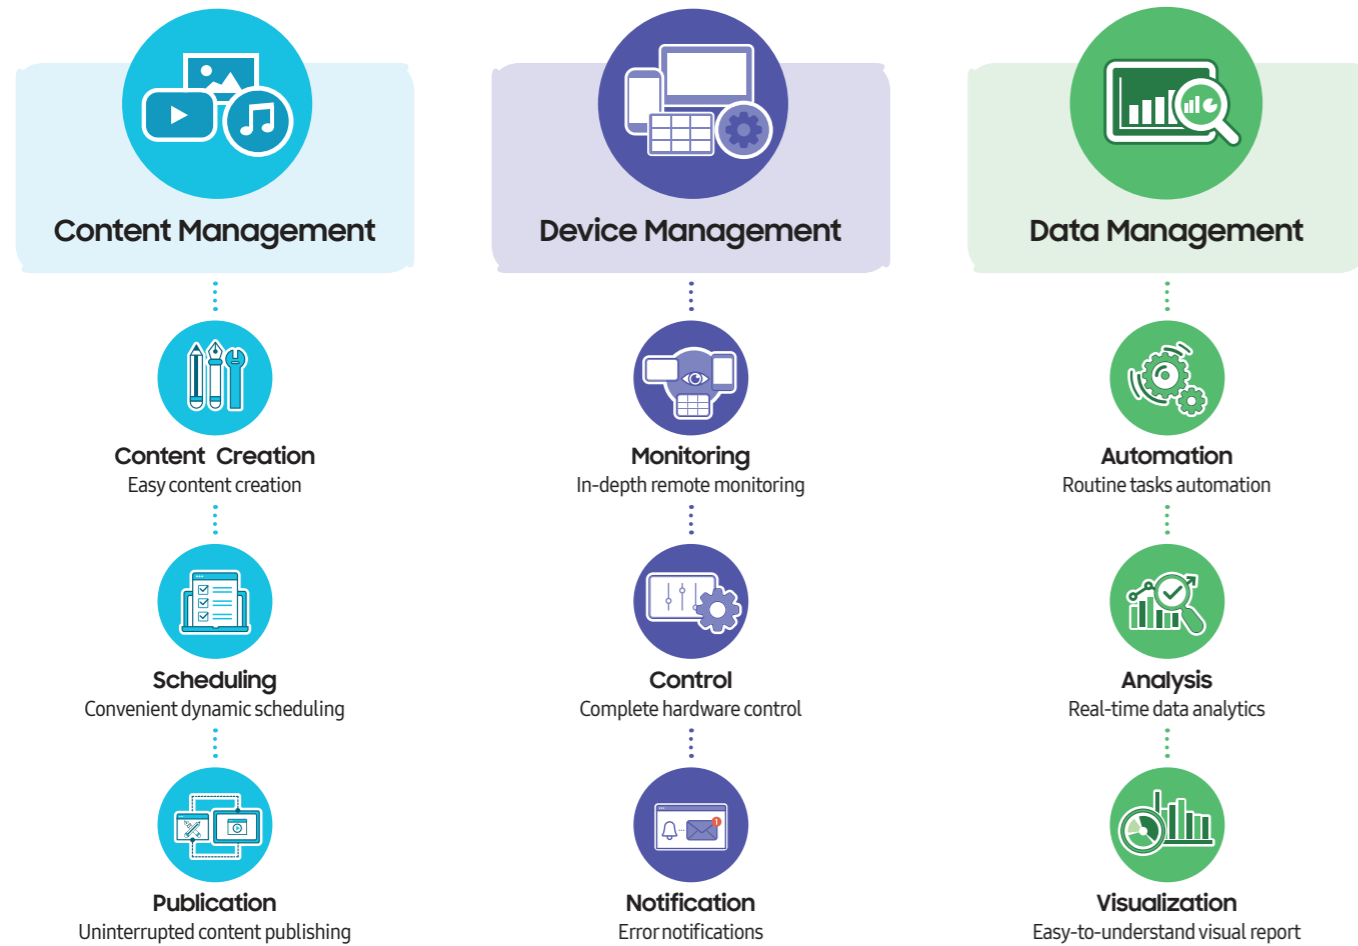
Content Management

Content Creation
Easy content creation

Scheduling
Convenient dynamic scheduling

Publication
Uninterrupted content publishing

Device Management

Monitoring
In-depth remote monitoring

Control
Complete hardware control

Notification
Error notifications

Data Management

Automation
Routine tasks automation

Analysis
Real-time data analytics

Visualization
Easy-to-understand visual report